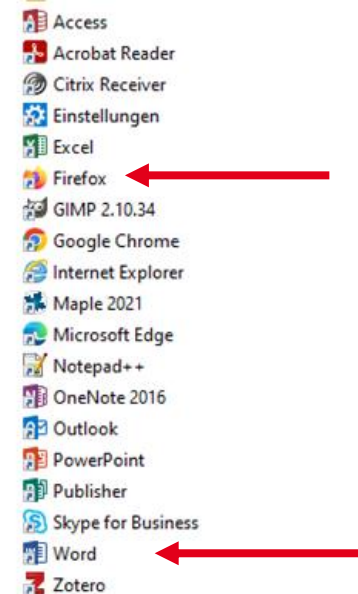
Access
Acrobat Reader
Citrix Receiver
Einstellungen
Excel
Firefox
GIMP 2.10.34
Google Chrome
Internet Explorer
Maple 2021
Microsoft Edge
Notepad++
OneNote 2016
Outlook
PowerPoint
Publisher
Skype for Business
Word
Zotero